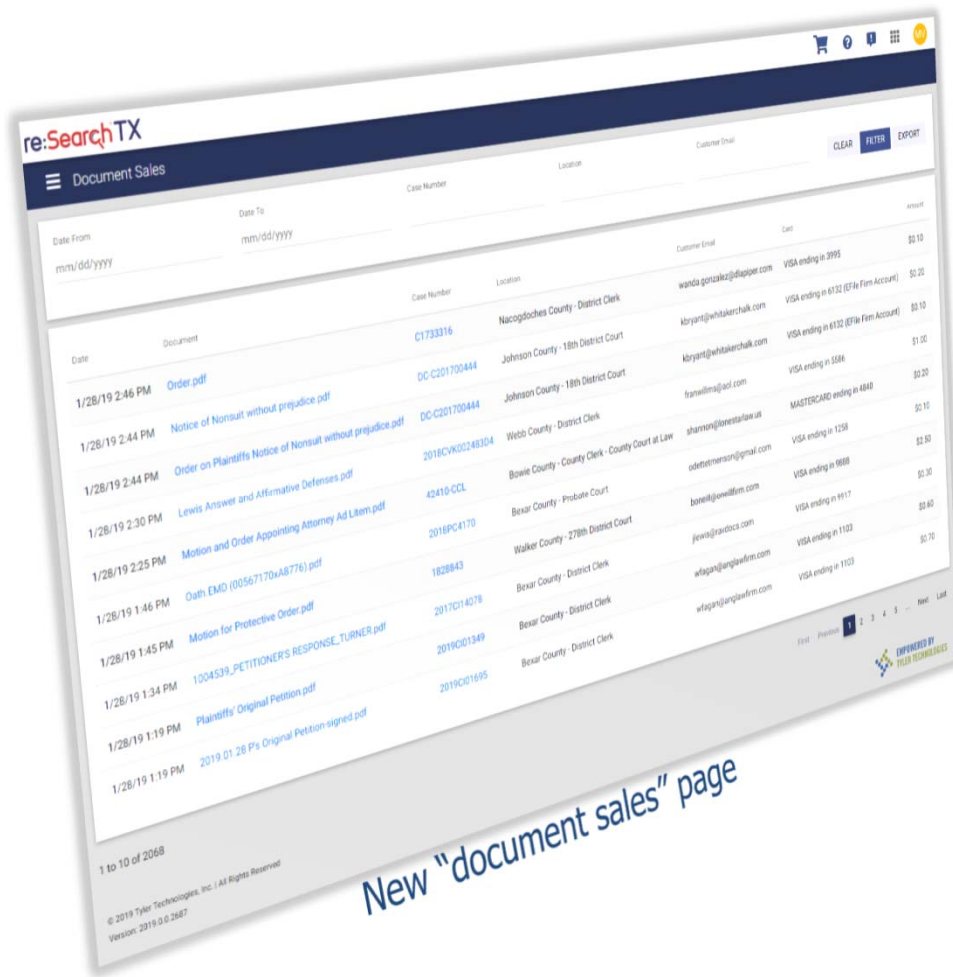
re:SearchTX

Document Sales

CLEAR FILTER EXPORT

Date From
mm/dd/yyyy

Date To
mm/dd/yyyy

Case Number

Location

Customer Email

| Date | Document | Case Number | Location | Customer Email | Card | Amount |
|---|---|---|---|---|---|---|
| 1/28/19 2:46 PM | Order.pdf | C1733316 | Nacogdoches County - District Clerk | wanda.gonzalez@dlapiper.com | VISA ending in 3995 | $0.10 |
| 1/28/19 2:44 PM | Notice of Nonsuit without prejudice.pdf | DC-C201700444 | Johnson County - 18th District Court | kbryant@whitakerchalk.com | VISA ending in 6132 (EFile Firm Account) | $0.20 |
| 1/28/19 2:44 PM | Order on Plaintiffs Notice of Nonsuit without prejudice.pdf | DC-C201700444 | Johnson County - 18th District Court | kbryant@whitakerchalk.com | VISA ending in 6132 (EFile Firm Account) | $0.10 |
| 1/28/19 2:30 PM | Lewis Answer and Affirmative Defenses.pdf | 2018CVK00248304 | Webb County - District Clerk | franwillms@aol.com | VISA ending in 5586 | $1.00 |
| 1/28/19 2:25 PM | Motion and Order Appointing Attorney Ad Litem.pdf | 42410-CCL | Bowie County - County Clerk - County Court at Law | shannon@lonestarlaw.us | MASTERCARD ending in 4848 | $0.20 |
| 1/28/19 1:46 PM | Oath.EMD (00567170xA8776).pdf | 2016PC4170 | Bexar County - Probate Court | odettetmenson@gmail.com | VISA ending in 1258 | $0.10 |
| 1/28/19 1:45 PM | Motion for Protective Order.pdf | 1828843 | Walker County - 278th District Court | boneill@oneillfirm.com | VISA ending in 9888 | $2.50 |
| 1/28/19 1:34 PM | 1004539_PETITIONER'S RESPONSE_TURNER.pdf | 2017CI14078 | Bexar County - District Clerk | jlewis@ravdocs.com | VISA ending in 9117 | $0.30 |
| 1/28/19 1:19 PM | Plaintiffs' Original Petition.pdf | 2019CI01349 | Bexar County - District Clerk | wfagan@anglawfirm.com | VISA ending in 1103 | $0.60 |
| 1/28/19 1:19 PM | 2019.01.28 P's Original Petition-signed.pdf | 2019CI01695 | Bexar County - District Clerk | wfagan@anglawfirm.com | VISA ending in 1103 | $0.70 |

First Previous 1 2 3 4 5 ... Next Last

1 to 10 of 2068

EMPOWERED BY TYLER TECHNOLOGIES

© 2019 Tyler Technologies, Inc. | All Rights Reserved
Version: 2019.0.0.2687

New "document sales" page